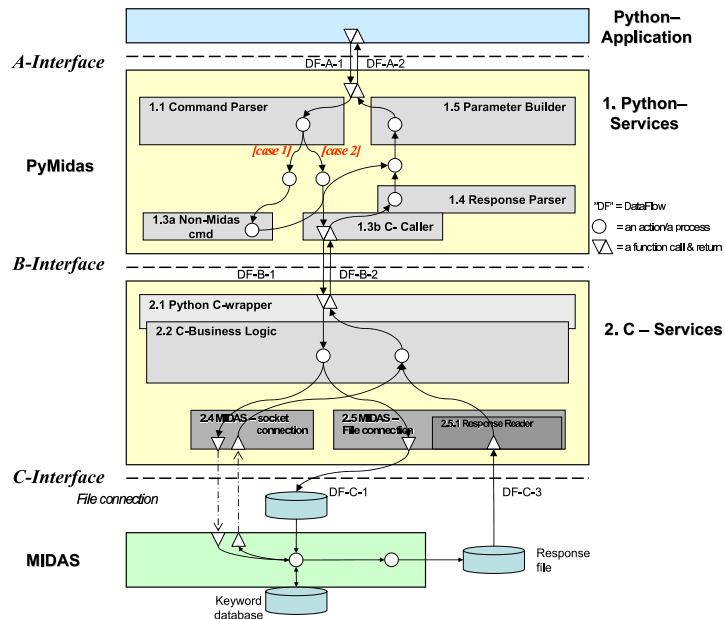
Python–Application

A-Interface

DF-A-1 DF-A-2

1. Python–Services

1.1 Command Parser

1.5 Parameter Builder

PyMidas

[case 1] [case 2]

1.4 Response Parser

1.3a Non-Midas cmd

1.3b C- Caller

"DF" = DataFlow

= an action/a process

= a function call & return

B-Interface

DF-B-1 DF-B-2

2.1 Python C-wrapper

2.2 C-Business Logic

2. C – Services

2.4 MIDAS – socket connection

2.5 MIDAS – File connection

2.5.1 Response Reader

C-Interface

File connection

DF-C-1

DF-C-3

MIDAS

Response file

Keyword database